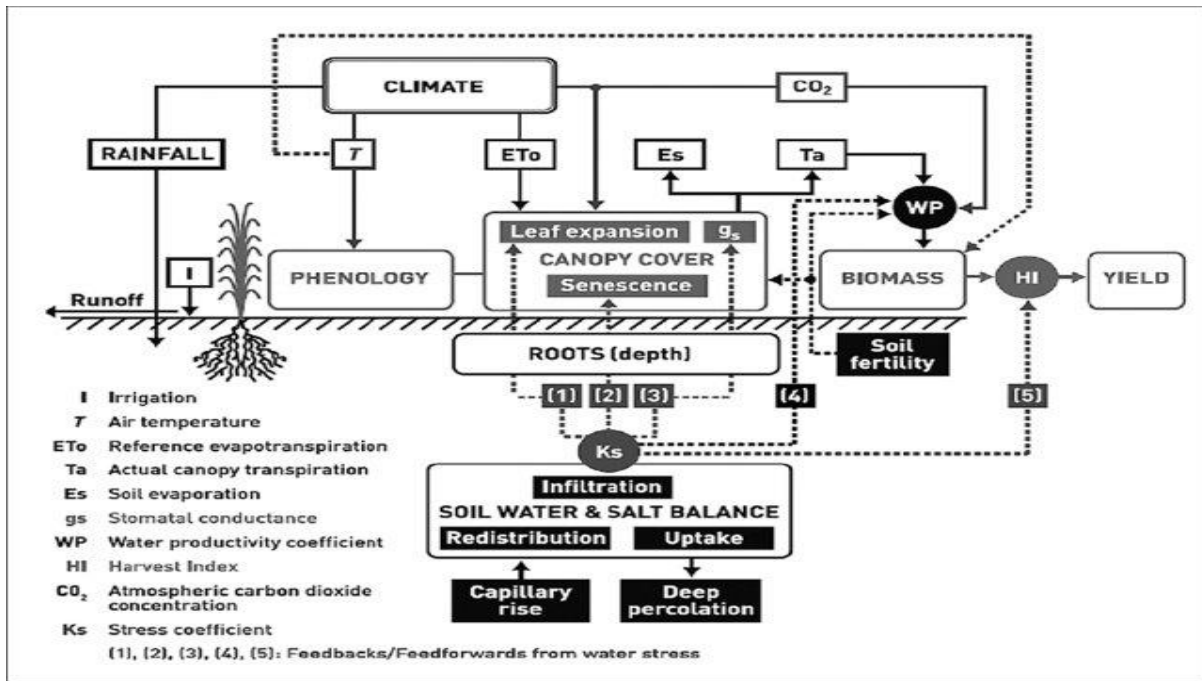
CLIMATE

$CO_2$

RAINFALL

$T$

ETo

Es

Ta

WP

Leaf expansion

$g_s$

CANOPY COVER

Senescence

I

PHENOLOGY

BIOMASS

HI

YIELD

Runoff

ROOTS (depth)

Soil fertility

(1) (2) (3) (4) (5)

Ks

Infiltration

SOIL WATER & SALT BALANCE

Redistribution

Uptake

Capillary rise

Deep percolation

I Irrigation

$T$ Air temperature

ETo Reference evapotranspiration

Ta Actual canopy transpiration

Es Soil evaporation

gs Stomatal conductance

WP Water productivity coefficient

HI Harvest Index

$CO_2$ Atmospheric carbon dioxide concentration

Ks Stress coefficient

(1), (2), (3), (4), (5): Feedbacks/Feedforwards from water stress